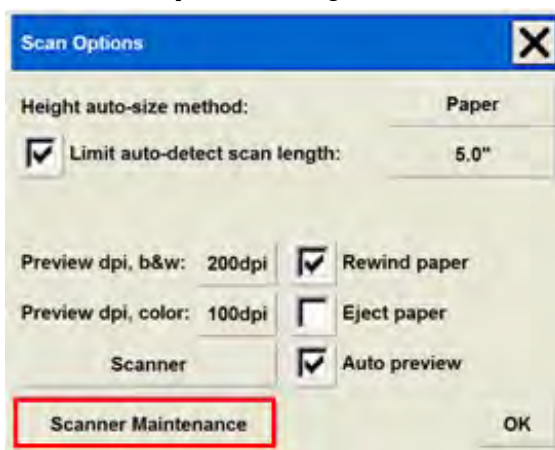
Scan Options

Height auto-size method: Paper

Limit auto-detect scan length: 5.0"

Preview dpi, b&w: 200dpi

Rewind paper

Preview dpi, color: 100dpi

Eject paper

Scanner

Auto preview

Scanner Maintenance

OK